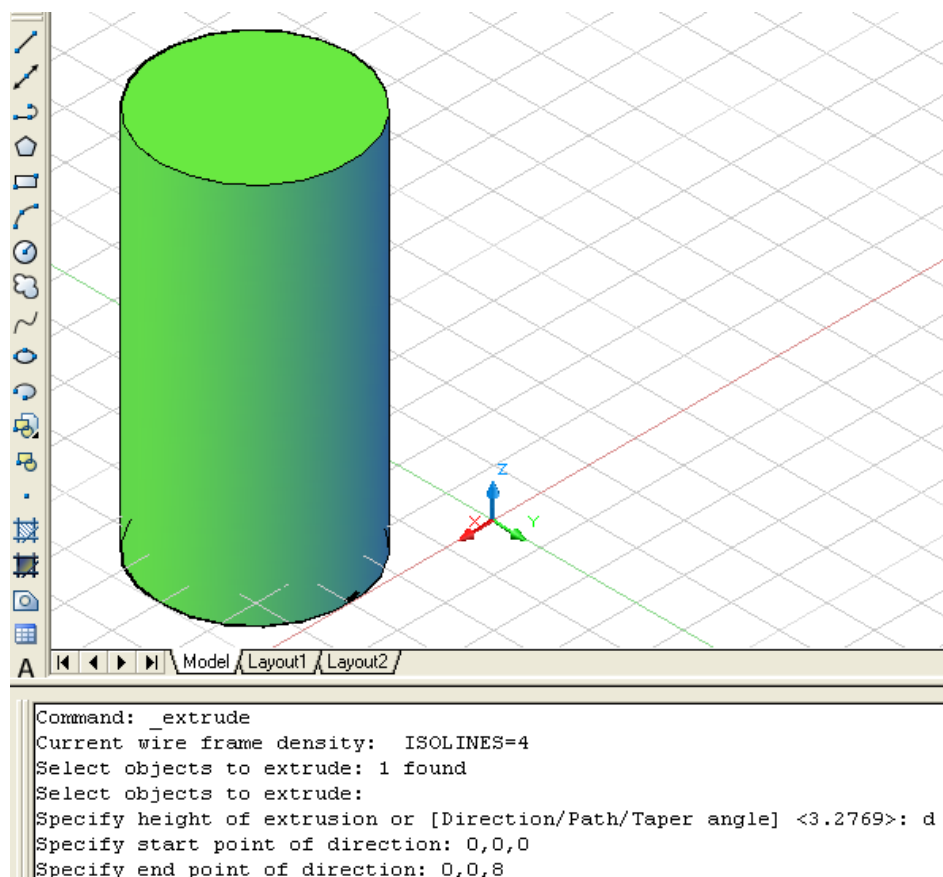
Z
X
Y
Model
Layout1
Layout2
A

Command: _extrude
Current wire frame density: ISOLINES=4
Select objects to extrude: 1 found
Select objects to extrude:
Specify height of extrusion or [Direction/Path/Taper angle] <3.2769>: d
Specify start point of direction: 0,0,0
Specify end point of direction: 0,0,8